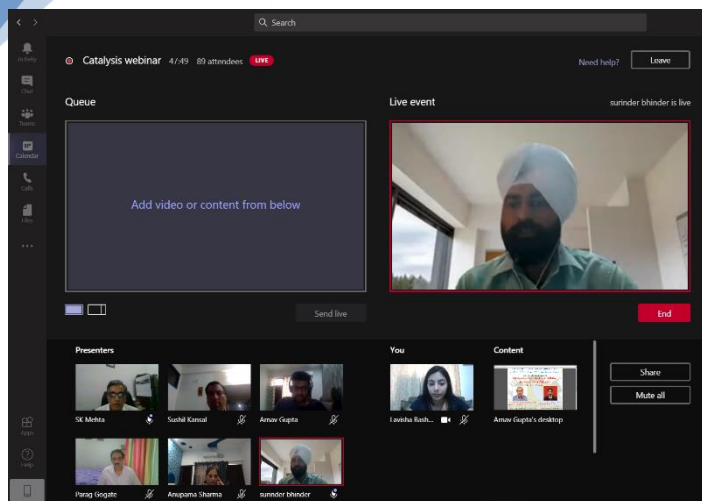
Search

Activity
Chat
Teams
Calendar
Calls
Files
...

Catalysis webinar 4:49 89 attendees LIVE

Need help? Leave

Queue

Add video or content from below

Send live

Live event

surinder bhinder is live

End

Presenters

SK Mehta
Sushil Kansal
Arnav Gupta
Parag Gogate
Anupama Sharma
surinder bhinder

You

Lavisha Rash...

Content

Arnav Gupta's desktop

Share
Mute all

Apps
Help